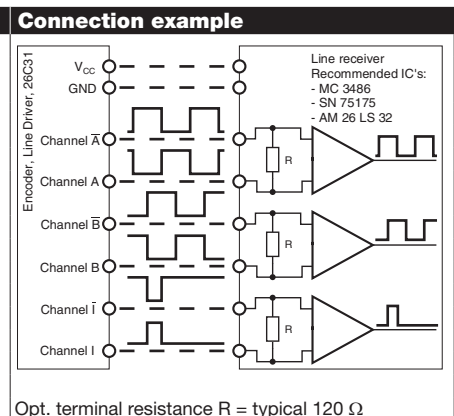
Connection example

Encoder, Line Driver, 26C31

$V_{CC}$

GND

Channel $\overline{A}$

Channel A

Channel $\overline{B}$

Channel B

Channel $\overline{I}$

Channel I

Line receiver
Recommended IC's:
- MC 3486
- SN 75175
- AM 26 LS 32

R

R

R

Opt. terminal resistance R = typical 120 Ω